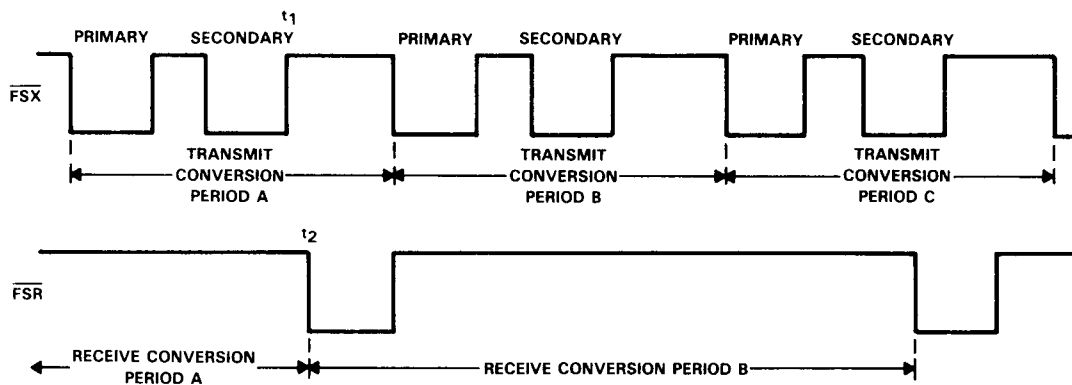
PRIMARY SECONDARY $t_1$ PRIMARY SECONDARY PRIMARY SECONDARY

$\overline{FSX}$

TRANSMIT CONVERSION PERIOD A

TRANSMIT CONVERSION PERIOD B

TRANSMIT CONVERSION PERIOD C

$t_2$

$\overline{FSR}$

RECEIVE CONVERSION PERIOD A

RECEIVE CONVERSION PERIOD B